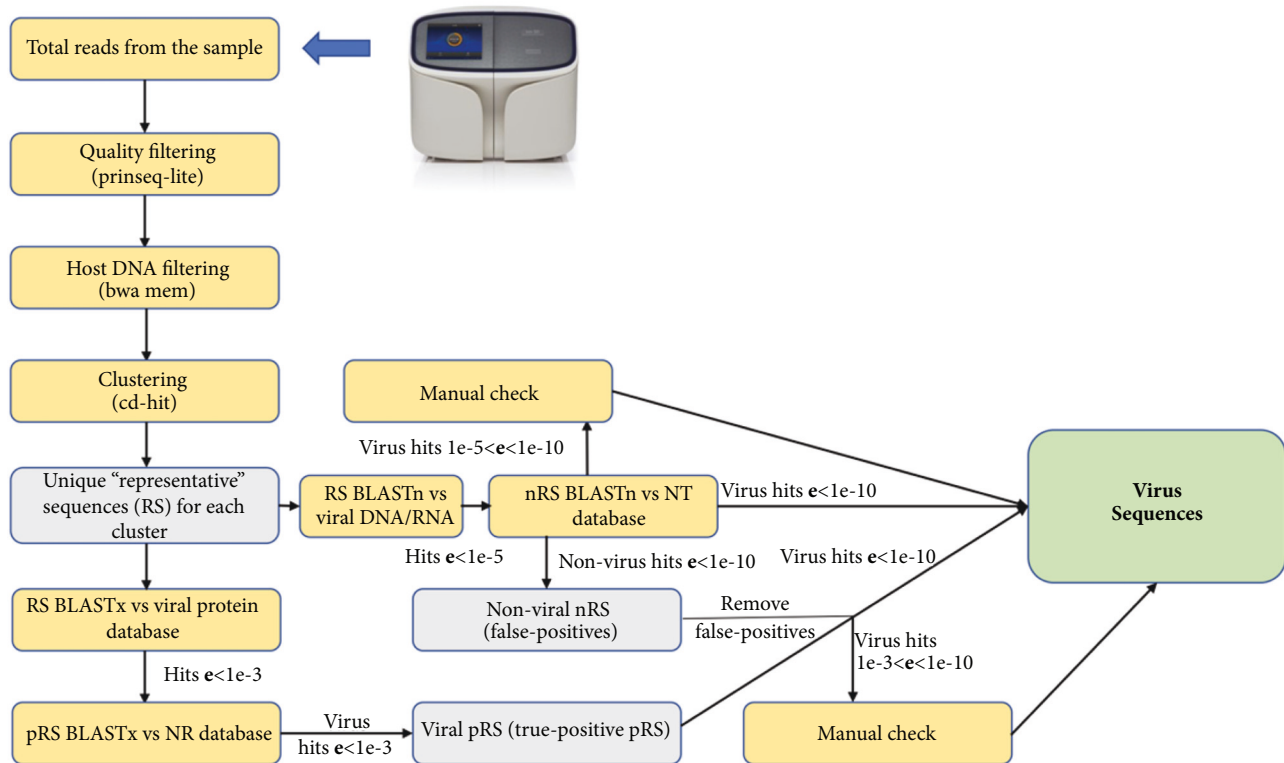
Total reads from the sample

Quality filtering (prinseq-lite)

Host DNA filtering (bwa mem)

Clustering (cd-hit)

Unique "representative" sequences (RS) for each cluster

RS BLASTn vs viral DNA/RNA

nRS BLASTn vs NT database

Manual check

Virus hits 1e-5<**e**<1e-10

Virus hits **e**<1e-10

Virus Sequences

Hits **e**<1e-5

Non-virus hits **e**<1e-10

Virus hits **e**<1e-10

Non-viral nRS (false-positives)

Remove false-positives

Virus hits 1e-3<**e**<1e-10

RS BLASTx vs viral protein database

Hits **e**<1e-3

pRS BLASTx vs NR database

Virus hits **e**<1e-3

Viral pRS (true-positive pRS)

Manual check